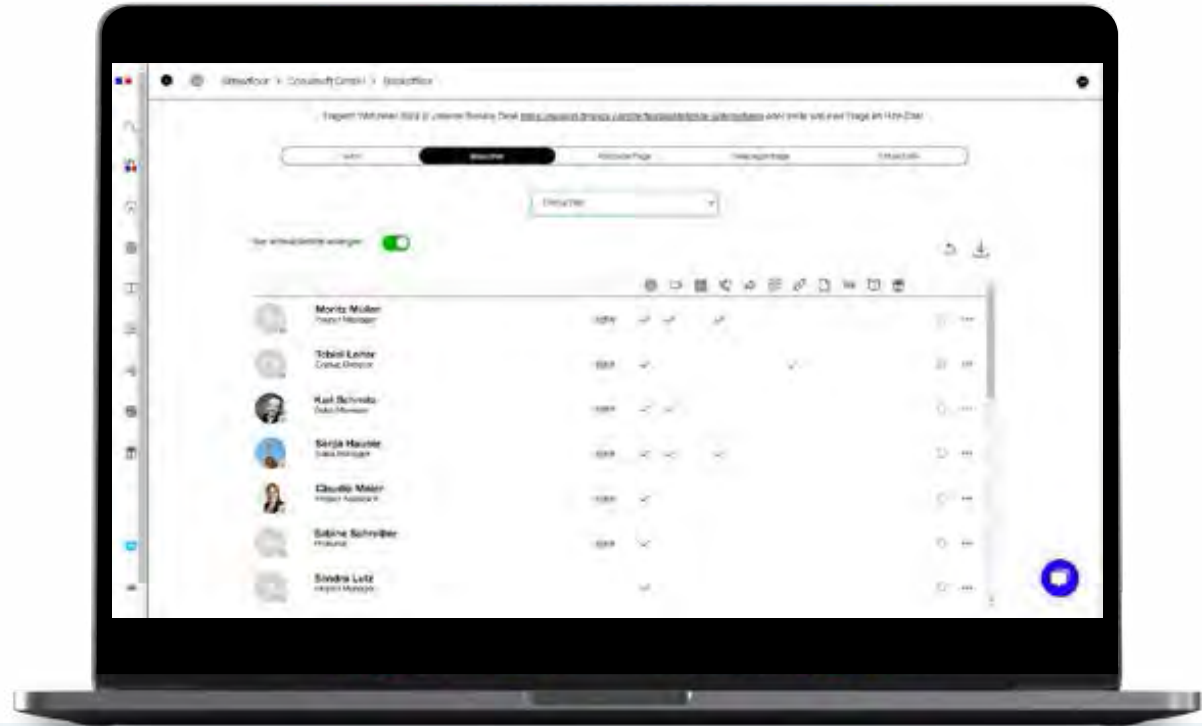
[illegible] > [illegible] GmbH > Backoffice

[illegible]

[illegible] | Mitarbeiter | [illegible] | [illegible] | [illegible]

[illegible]

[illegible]

Moritz Müller
Project Manager

Tobias Lehr
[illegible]

Karl Schmitz
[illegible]

Sonja Hauser
Sales Manager

Claudia Maier
Project Assistant

Sabine Schreiber
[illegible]

Sandra Lutz
Project Manager